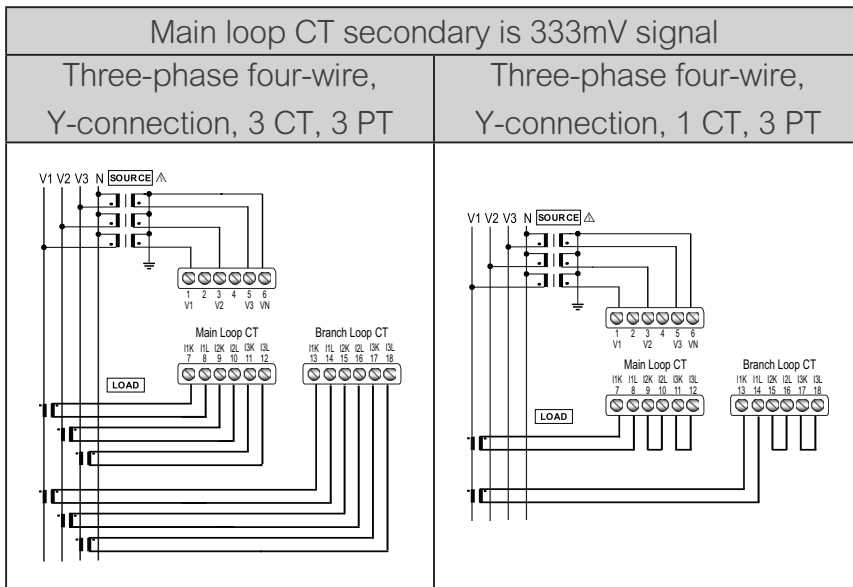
| Main loop CT secondary is 333mV signal | |
|---|---|
| Three-phase four-wire, Y-connection, 3 CT, 3 PT | Three-phase four-wire, Y-connection, 1 CT, 3 PT |

V1 V2 V3 N SOURCE ⚠

1 V1 2 3 V2 4 5 V3 6 VN

Main Loop CT
I1K I1L I2K I2L I3K I3L
7 8 9 10 11 12

Branch Loop CT
I1K I1L I2K I2L I3K I3L
13 14 15 16 17 18

LOAD

V1 V2 V3 N SOURCE ⚠

1 V1 2 3 V2 4 5 V3 6 VN

Main Loop CT
I1K I1L I2K I2L I3K I3L
7 8 9 10 11 12

Branch Loop CT
I1K I1L I2K I2L I3K I3L
13 14 15 16 17 18

LOAD